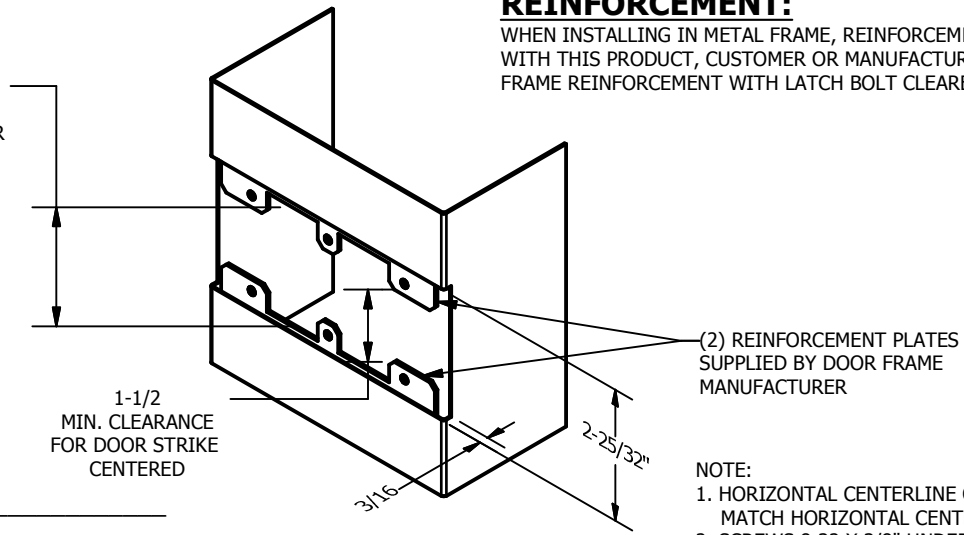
REINFORCEMENT:

WHEN INSTALLING IN METAL FRAME, REINFORCEM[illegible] WITH THIS PRODUCT, CUSTOMER OR MANUFACTUR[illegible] FRAME REINFORCEMENT WITH LATCH BOLT CLEAR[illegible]

R

(2) REINFORCEMENT PLATES SUPPLIED BY DOOR FRAME MANUFACTURER

1-1/2 MIN. CLEARANCE FOR DOOR STRIKE CENTERED

2-25/32"

3/16

NOTE:
1. HORIZONTAL CENTERLINE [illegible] MATCH HORIZONTAL CENT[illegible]
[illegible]